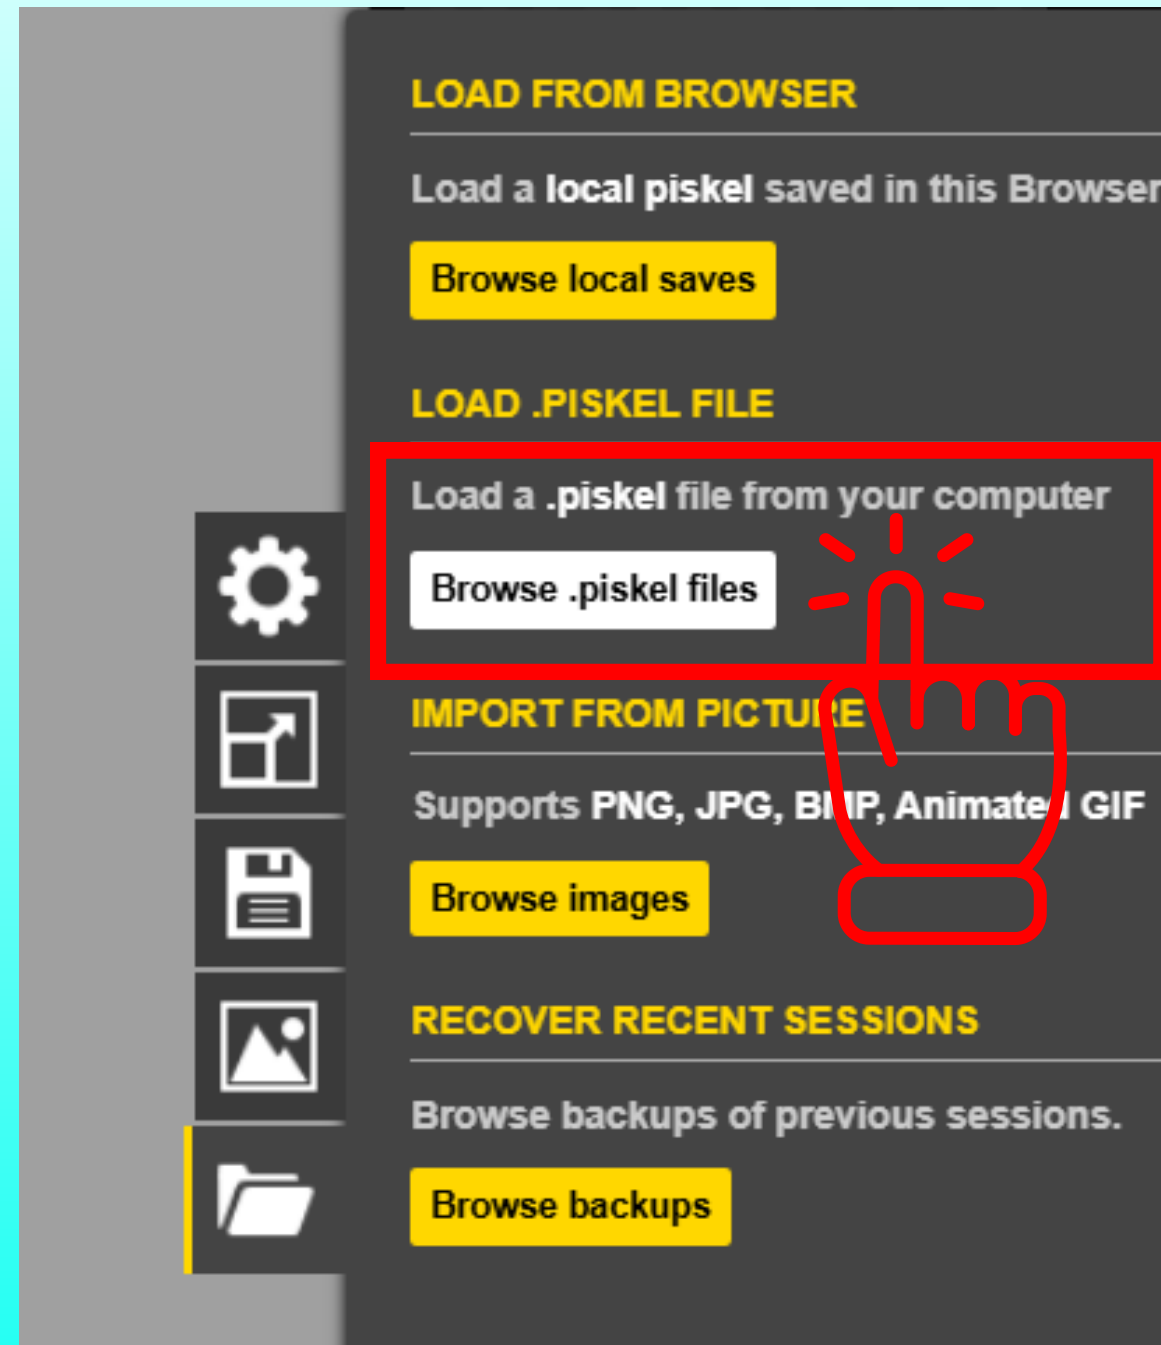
LOAD FROM BROWSER

Load a **local piskel** saved in this Browser

Browse local saves

LOAD .PISKEL FILE

Load a **.piskel** file from your computer

Browse .piskel files

IMPORT FROM PICTU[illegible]E

Supports **PNG, JPG, B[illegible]P, Animate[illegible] GIF**

Browse images

RECOVER RECENT SESSIONS

Browse backups of previous sessions.

Browse backups